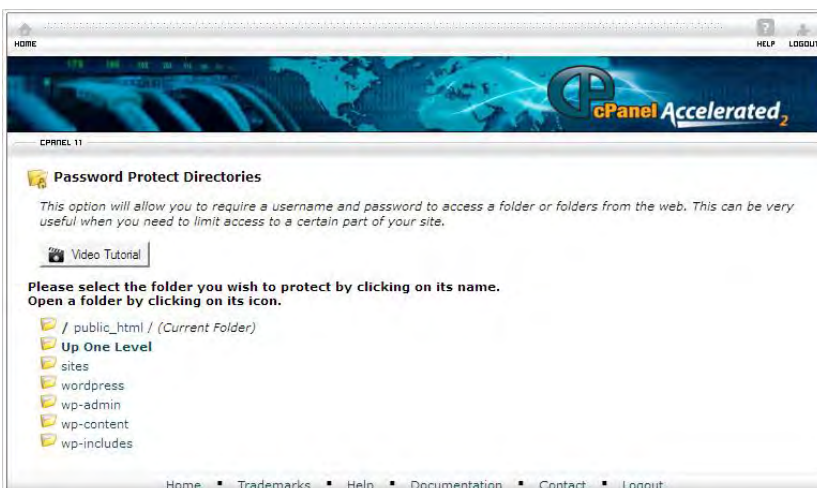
HOME

HELP LOGOUT

cPanel Accelerated$_2$

CPANEL 11

Password Protect Directories

This option will allow you to require a username and password to access a folder or folders from the web. This can be very useful when you need to limit access to a certain part of your site.

Video Tutorial

Please select the folder you wish to protect by clicking on its name.
Open a folder by clicking on its icon.

/ public_html / (Current Folder)
Up One Level
sites
wordpress
wp-admin
wp-content
wp-includes

Home • Trademarks • Help • Documentation • Contact • Logout